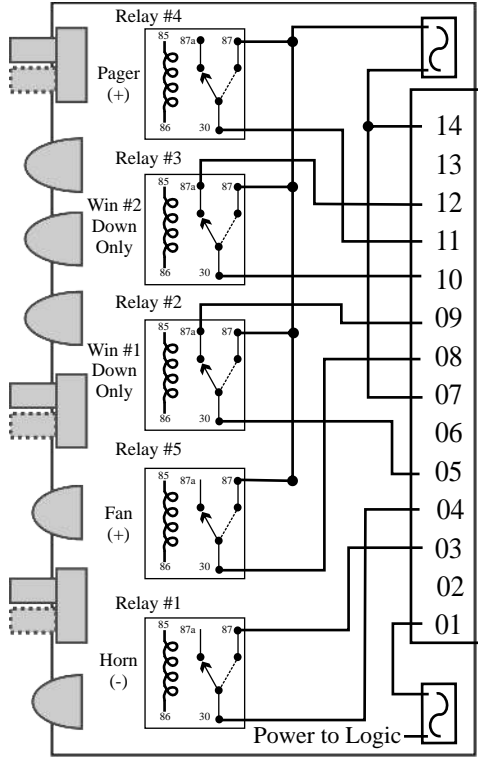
Relay #4
Pager
(+)
85 87a 87
86 30

Relay #3
Win #2
Down
Only
85 87a 87
86 30

Relay #2
Win #1
Down
Only
85 87a 87
86 30

Relay #5
Fan
(+)
85 87a 87
86 30

Relay #1
Horn
(-)
85 87a 87
86 30

14
13
12
11
10
09
08
07
06
05
04
03
02
01

Power to Logic